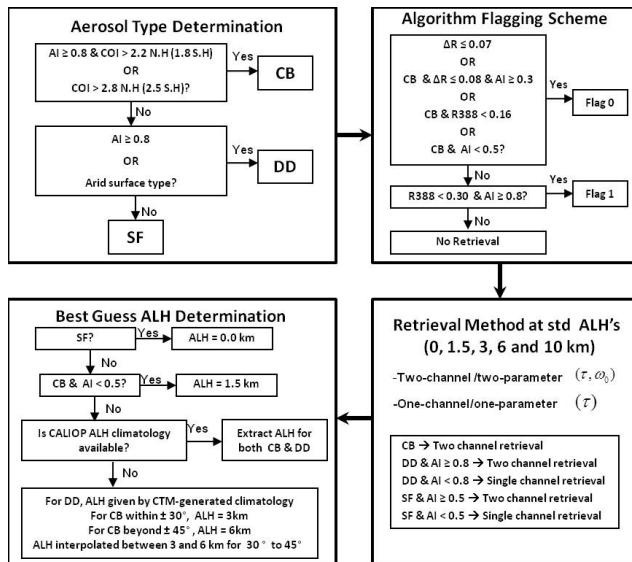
Aerosol Type Determination

AI ≥ 0.8 & COI > 2.2 N.H (1.8 S.H)
OR
COI > 2.8 N.H (2.5 S.H)?

Yes

CB

No

AI ≥ 0.8
OR
Arid surface type?

Yes

DD

No

SF

Algorithm Flagging Scheme

ΔR ≤ 0.07
OR
CB & ΔR ≤ 0.08 & AI ≥ 0.3
OR
CB & R388 < 0.16
OR
CB & AI < 0.5?

Yes

Flag 0

No

R388 < 0.30 & AI ≥ 0.8?

Yes

Flag 1

No

No Retrieval

Best Guess ALH Determination

SF?

Yes

ALH = 0.0 km

No

CB & AI < 0.5?

Yes

ALH = 1.5 km

No

Is CALIOP ALH climatology available?

Yes

Extract ALH for both CB & DD

No

For DD, ALH given by CTM-generated climatology
For CB within ± 30°, ALH = 3km
For CB beyond ± 45°, ALH = 6km
ALH interpolated between 3 and 6 km for 30° to 45°

Retrieval Method at std ALH's
(0, 1.5, 3, 6 and 10 km)

-Two-channel /two-parameter $(\tau, \omega_0)$

-One-channel/one-parameter $(\tau)$

CB → Two channel retrieval
DD & AI ≥ 0.8 → Two channel retrieval
DD & AI < 0.8 → Single channel retrieval
SF & AI ≥ 0.5 → Two channel retrieval
SF & AI < 0.5 → Single channel retrieval